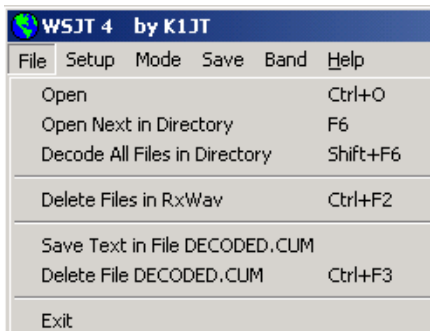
WSJT 4 by K1JT

File Setup Mode Save Band Help

Open Ctrl+O
Open Next in Directory F6
Decode All Files in Directory Shift+F6

Delete Files in RxWav Ctrl+F2

Save Text in File DECODED.CUM
Delete File DECODED.CUM Ctrl+F3

Exit